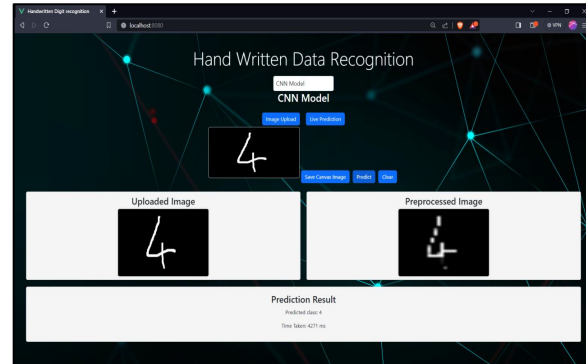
Handwritten Digit recognition
localhost:8080
VPN

Hand Written Data Recognition

CNN Model

CNN Model

Image Upload
Live Prediction

4

Save Canvas Image
Predict
Clear

Uploaded Image

4

Preprocessed Image

Prediction Result

Predicted class: 4

Time Taken: 4271 ms